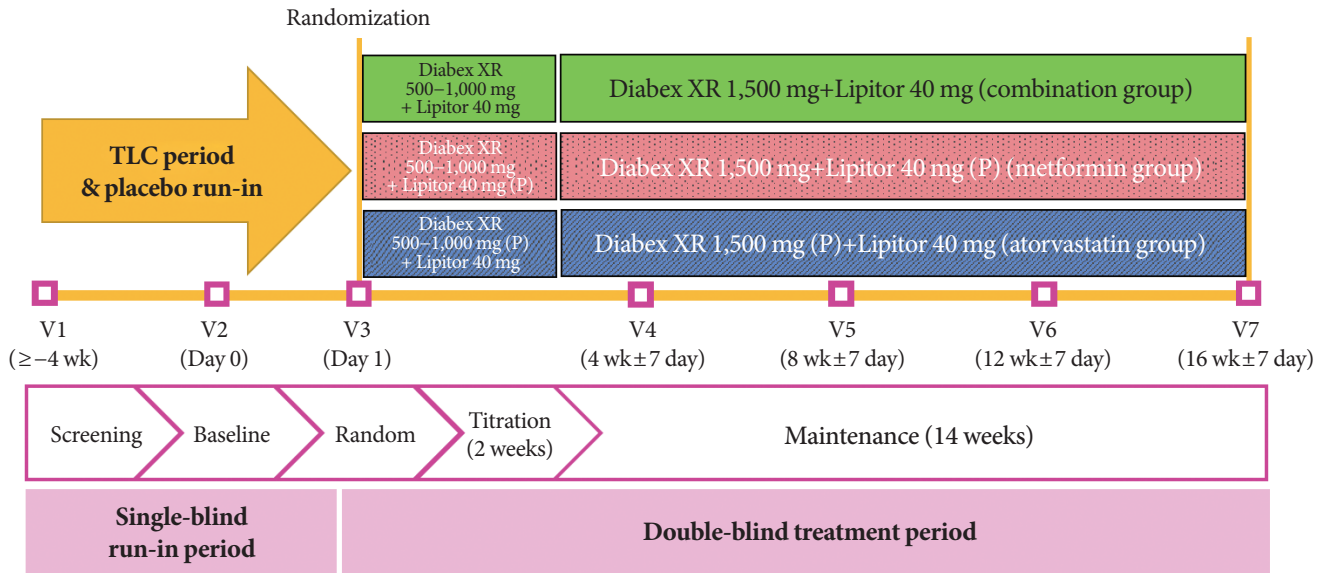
Randomization

TLC period & placebo run-in

Diabex XR 500–1,000 mg + Lipitor 40 mg

Diabex XR 1,500 mg+Lipitor 40 mg (combination group)

Diabex XR 500–1,000 mg + Lipitor 40 mg (P)

Diabex XR 1,500 mg+Lipitor 40 mg (P) (metformin group)

Diabex XR 500–1,000 mg (P) + Lipitor 40 mg

Diabex XR 1,500 mg (P)+Lipitor 40 mg (atorvastatin group)

V1 ($\geq$–4 wk)

V2 (Day 0)

V3 (Day 1)

V4 (4 wk$\pm$7 day)

V5 (8 wk$\pm$7 day)

V6 (12 wk$\pm$7 day)

V7 (16 wk$\pm$7 day)

Screening

Baseline

Random

Titration (2 weeks)

Maintenance (14 weeks)

Single-blind run-in period

Double-blind treatment period